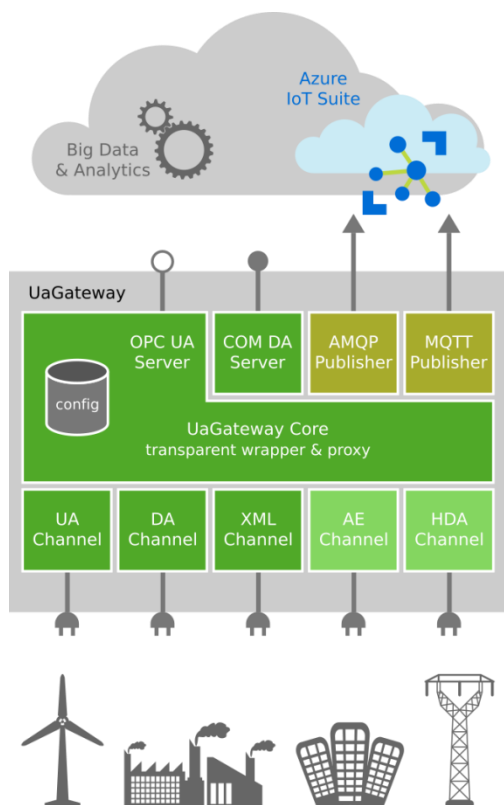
Azure
IoT Suite

Big Data
& Analytics

UaGateway

OPC UA
Server

COM DA
Server

AMQP
Publisher

MQTT
Publisher

config

UaGateway Core
transparent wrapper & proxy

UA
Channel

DA
Channel

XML
Channel

AE
Channel

HDA
Channel